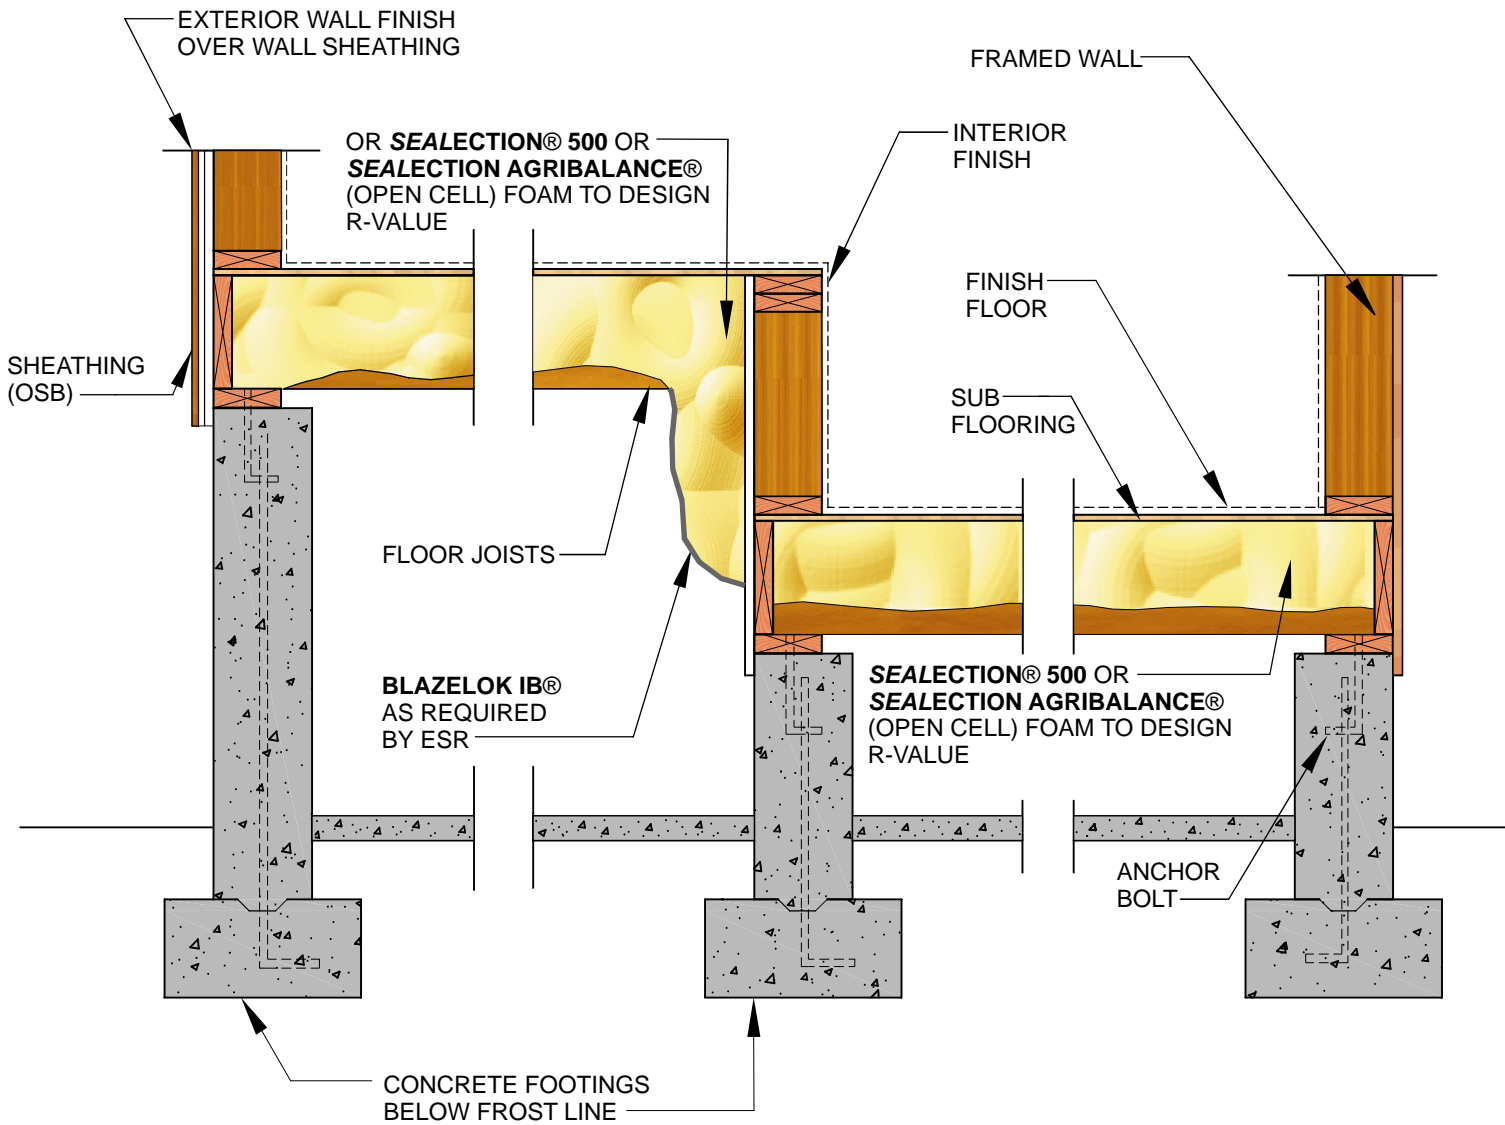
EXTERIOR WALL FINISH OVER WALL SHEATHING

FRAMED WALL

OR ***SEAL*ECTION® 500** OR ***SEAL*ECTION AGRIBALANCE®** (OPEN CELL) FOAM TO DESIGN R-VALUE

INTERIOR FINISH

FINISH FLOOR

SHEATHING (OSB)

SUB FLOORING

FLOOR JOISTS

**BLAZELOK IB®** AS REQUIRED BY ESR

***SEAL*ECTION® 500** OR ***SEAL*ECTION AGRIBALANCE®** (OPEN CELL) FOAM TO DESIGN R-VALUE

ANCHOR BOLT

CONCRETE FOOTINGS BELOW FROST LINE